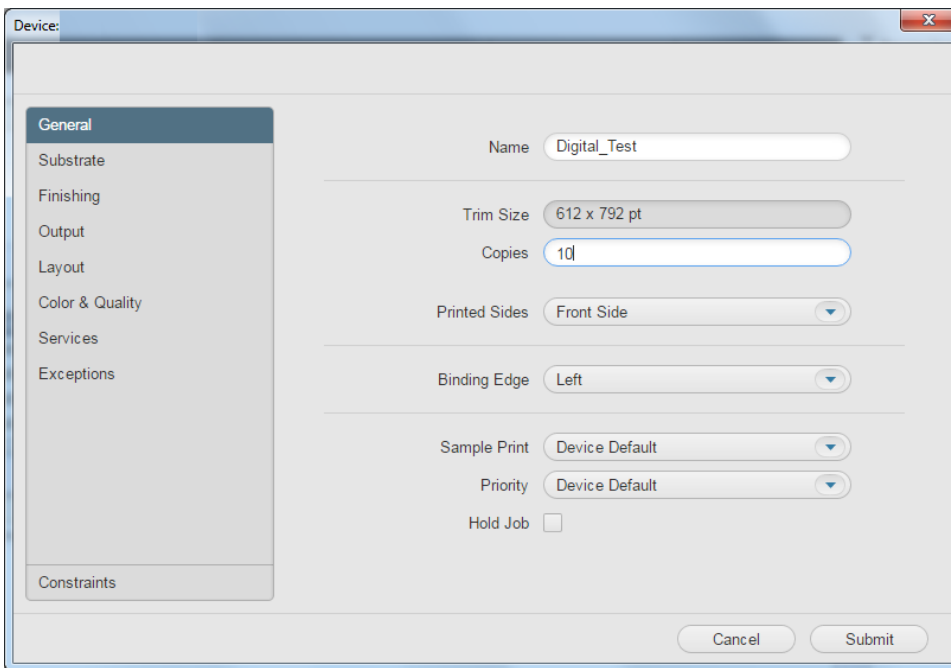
Device:

General
Substrate
Finishing
Output
Layout
Color & Quality
Services
Exceptions

Constraints

Name Digital_Test

Trim Size 612 x 792 pt
Copies 10

Printed Sides Front Side

Binding Edge Left

Sample Print Device Default
Priority Device Default
Hold Job

Cancel Submit